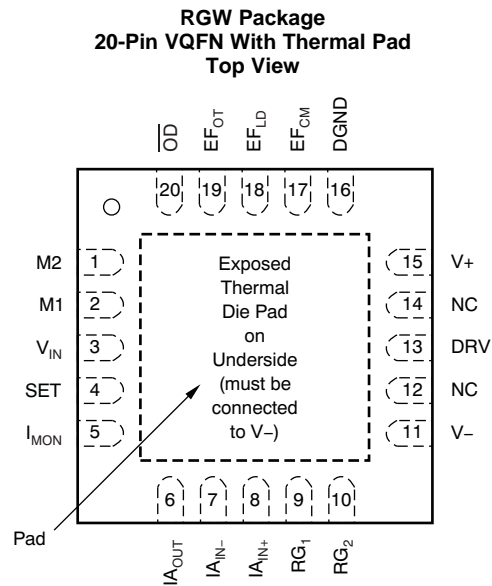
RGW Package
20-Pin VQFN With Thermal Pad
Top View

$\overline{OD}$ $EF_{OT}$ $EF_{LD}$ $EF_{CM}$ DGND

20 19 18 17 16

M2 1
M1 2
$V_{IN}$ 3
SET 4
$I_{MON}$ 5

Exposed Thermal Die Pad on Underside (must be connected to V−)

15 V+
14 NC
13 DRV
12 NC
11 V−

6 7 8 9 10

$IA_{OUT}$ $IA_{IN-}$ $IA_{IN+}$ $RG_1$ $RG_2$

Pad